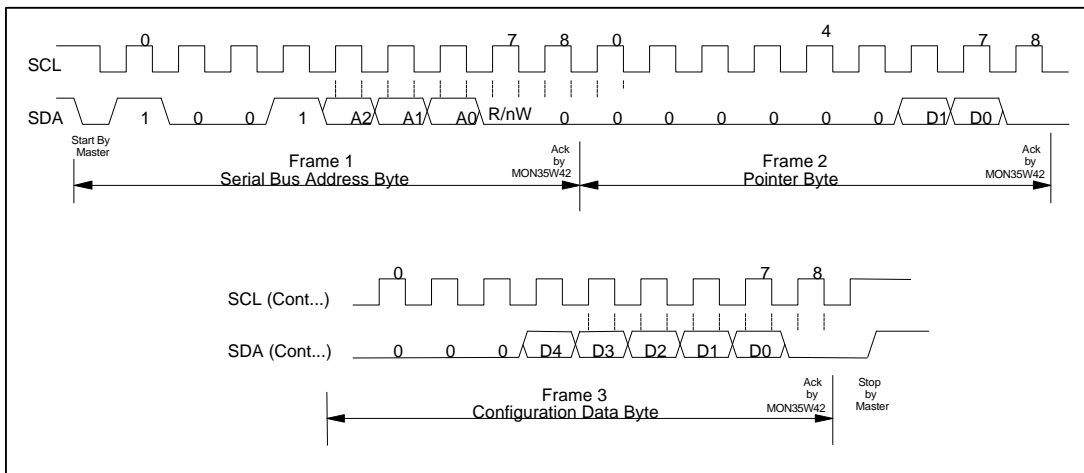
0 7 8 0 4 7 8

SCL

SDA 1 0 0 1 A2 A1 A0 R/nW 0 0 0 0 0 0 0 D1 D0

Start By Master

Frame 1
Serial Bus Address Byte

Ack by MON35W42

Frame 2
Pointer Byte

Ack by MON35W42

0 7 8

SCL (Cont...)

SDA (Cont...) 0 0 0 D4 D3 D2 D1 D0

Frame 3
Configuration Data Byte

Ack by MON35W42

Stop by Master